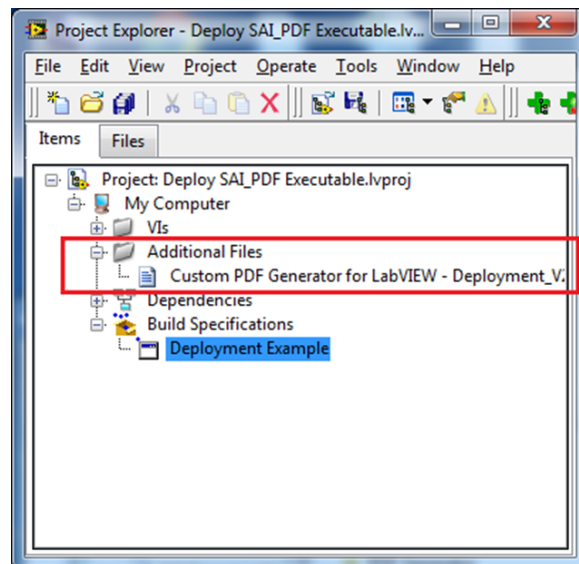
Project Explorer - Deploy SAI_PDF Executable.lv...

File Edit View Project Operate Tools Window Help

Items Files

Project: Deploy SAI_PDF Executable.lvproj
My Computer
VIs
Additional Files
Custom PDF Generator for LabVIEW - Deployment_V
Dependencies
Build Specifications
Deployment Example